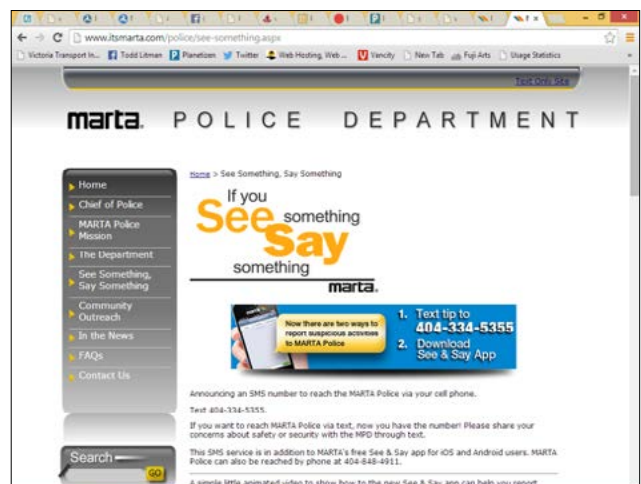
www.itsmarta.com/police/see-something.aspx

Victoria Transport In... Todd Litman Planetizen Twitter Web Hosting, Web ... Vancity New Tab Fuji Arts Usage Statistics

Text Only Site

marta. POLICE DEPARTMENT

Home
Chief of Police
MARTA Police Mission
The Department
See Something, Say Something
Community Outreach
In the News
FAQs
Contact Us

Search
GO

Home > See Something, Say Something

If you See something Say something

marta.

Now there are two ways to report suspicious activities to MARTA Police

1. Text tip to 404-334-5355
2. Download See & Say App

Announcing an SMS number to reach the MARTA Police via your cell phone.

Text 404-334-5355.

If you want to reach MARTA Police via text, now you have the number! Please share your concerns about safety or security with the MPD through text.

This SMS service is in addition to MARTA's free See & Say app for iOS and Android users. MARTA Police can also be reached by phone at 404-848-4911.

A simple little animated video to show how to the new See & Say app can help you report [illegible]